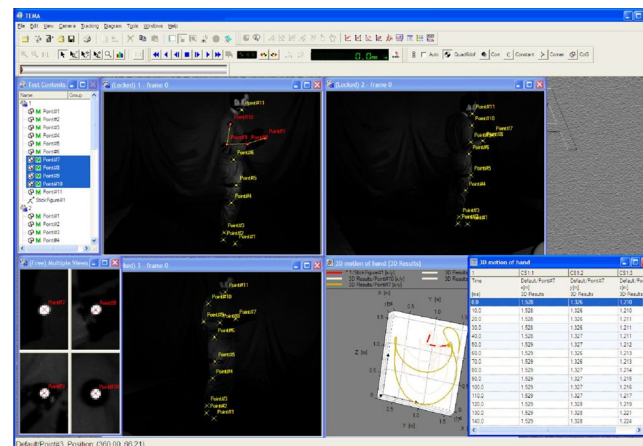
TEMA

File Edit View Camera Tracking Diagram Tools Windows Help

0.0ms

Auto QuadMotif Corr Constant Corner CoG

Test Contents

Name Group

Point#1
Point#2
Point#3
Point#4
Point#5
Point#6
Point#7
Point#8
Point#9
Point#10
Point#11
StickFigure#1

Point#1
Point#2
Point#3
Point#4

(Locked) 1 - frame 0

Point#11
Point#10
Point#9
Point#8
Point#7
Point#6
Point#5
Point#4
Point#3
Point#2
Point#1

(Locked) 2 - frame 0

Point#11
Point#10
Point#9
Point#8
Point#7
Point#6
Point#5
Point#4
Point#3
Point#2
Point#1

(Free) Multiple Views

(Locked) 3 - frame 0

Point#11
Point#10
Point#9
Point#8
Point#7
Point#6
Point#5
Point#4
Point#3
Point#2
Point#1

3D motion of hand (3D Results)

Z [m]
Y [m]
X [m]

3D motion of hand

| 1 | C51.1 | C51.2 | C51.3 |
|---|---|---|---|
| Time | Default/Point#7 x[m] | Default/Point#7 y[m] | Default/Point#7 z[m] |
| [ms] | 3D Results | 3D Results | 3D Results |
| 0.0 | 1.528 | 1.326 | 1.210 |
| 10.0 | 1.528 | 1.326 | 1.210 |
| 20.0 | 1.528 | 1.326 | 1.211 |
| 30.0 | 1.528 | 1.326 | 1.211 |
| 40.0 | 1.528 | 1.327 | 1.211 |
| 50.0 | 1.529 | 1.327 | 1.212 |
| 60.0 | 1.529 | 1.327 | 1.213 |
| 70.0 | 1.529 | 1.326 | 1.213 |
| 80.0 | 1.529 | 1.327 | 1.214 |
| 90.0 | 1.529 | 1.327 | 1.215 |
| 100.0 | 1.529 | 1.327 | 1.216 |
| 110.0 | 1.529 | 1.327 | 1.217 |
| 120.0 | 1.529 | 1.328 | 1.219 |
| 130.0 | 1.529 | 1.328 | 1.221 |
| 140.0 | 1.529 | 1.328 | 1.224 |

Default/Point#3 Position: (360.00, 86.21)